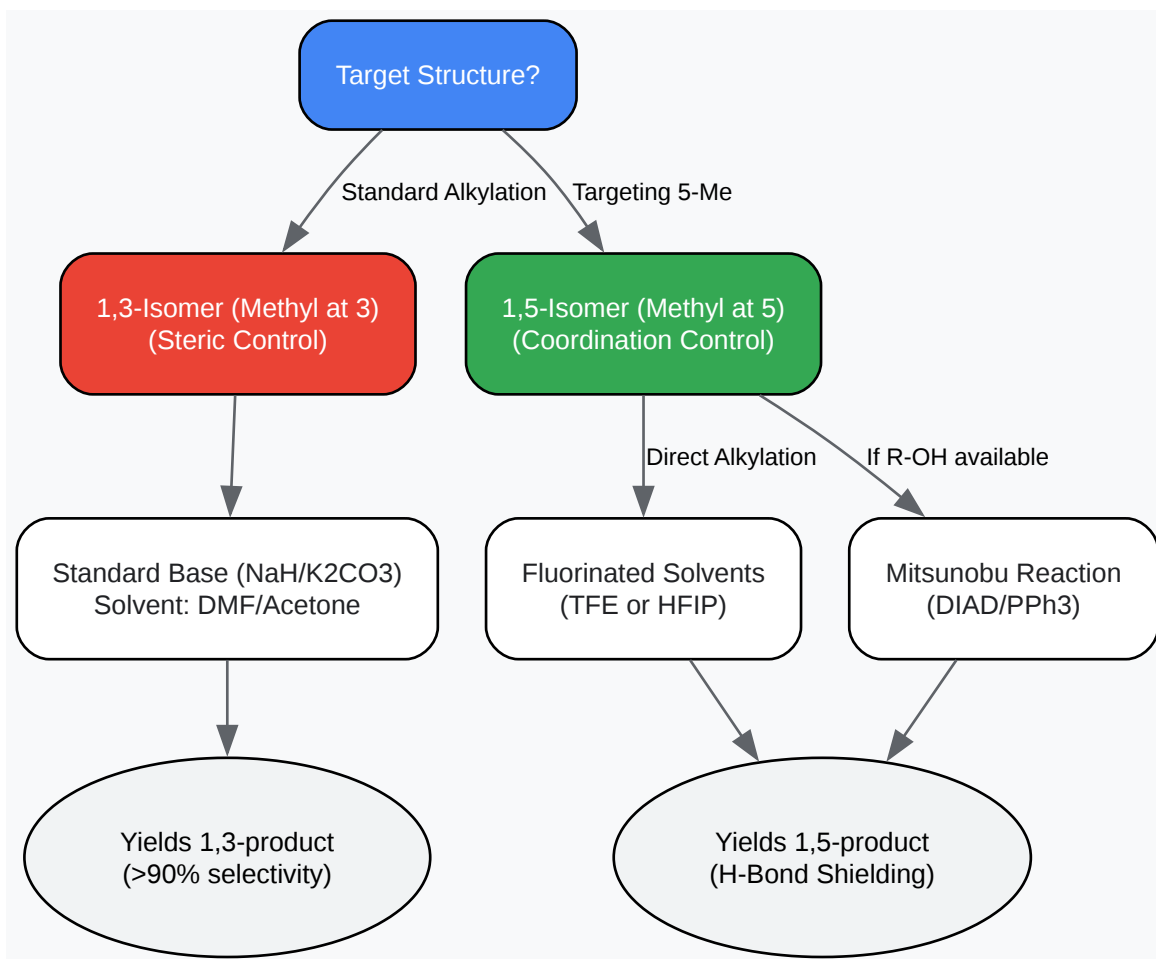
Target Structure?

Standard Alkylation

Targeting 5-Me

1,3-Isomer (Methyl at 3)
(Steric Control)

1,5-Isomer (Methyl at 5)
(Coordination Control)

Direct Alkylation

If R-OH available

Standard Base (NaH/K2CO3)
Solvent: DMF/Acetone

Fluorinated Solvents
(TFE or HFIP)

Mitsunobu Reaction
(DIAD/PPh3)

Yields 1,3-product
(>90% selectivity)

Yields 1,5-product
(H-Bond Shielding)